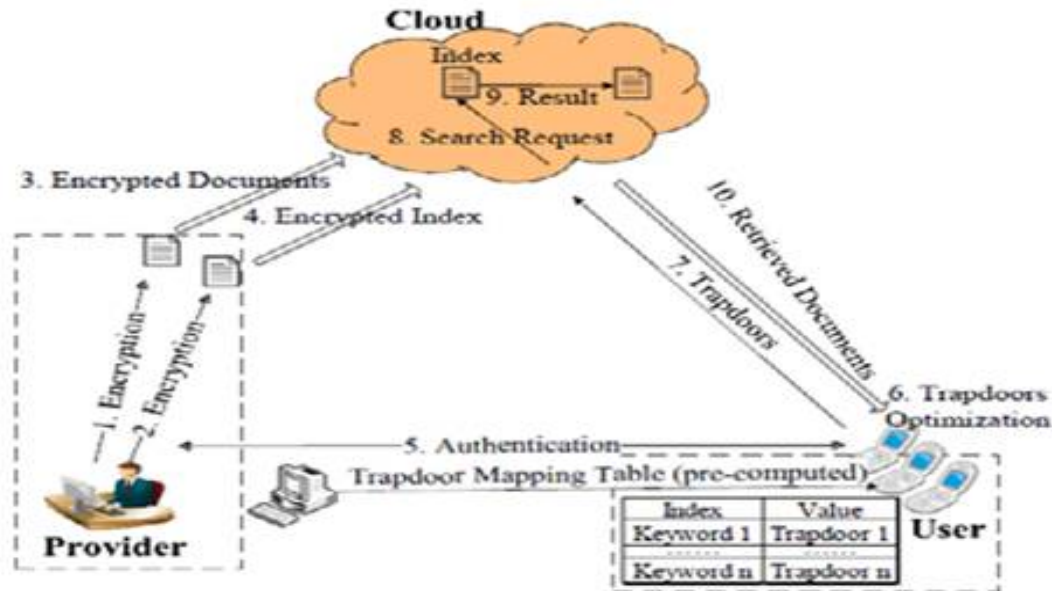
Cloud

Index

9. Result

8. Search Request

3. Encrypted Documents

4. Encrypted Index

10. Retrieved Documents

7. Trapdoors

1. Encryption

2. Encryption

6. Trapdoors Optimization

5. Authentication

Trapdoor Mapping Table (pre-computed)

| Index | Value |
|---|---|
| Keyword 1 | Trapdoor 1 |
| ...... | ...... |
| Keyword n | Trapdoor n |

User

Provider